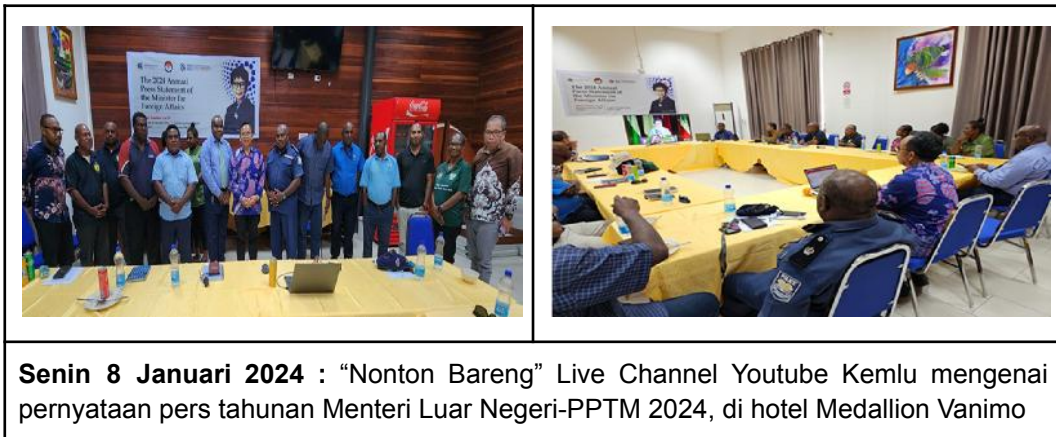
The 2024 Annual Press Statement of the Minister for Foreign Affairs

The 2024 Annual Press Statement of the Minister for Foreign Affairs

**Senin 8 Januari 2024 :** “Nonton Bareng” Live Channel Youtube Kemlu mengenai pernyataan pers tahunan Menteri Luar Negeri-PPTM 2024, di hotel Medallion Vanimo